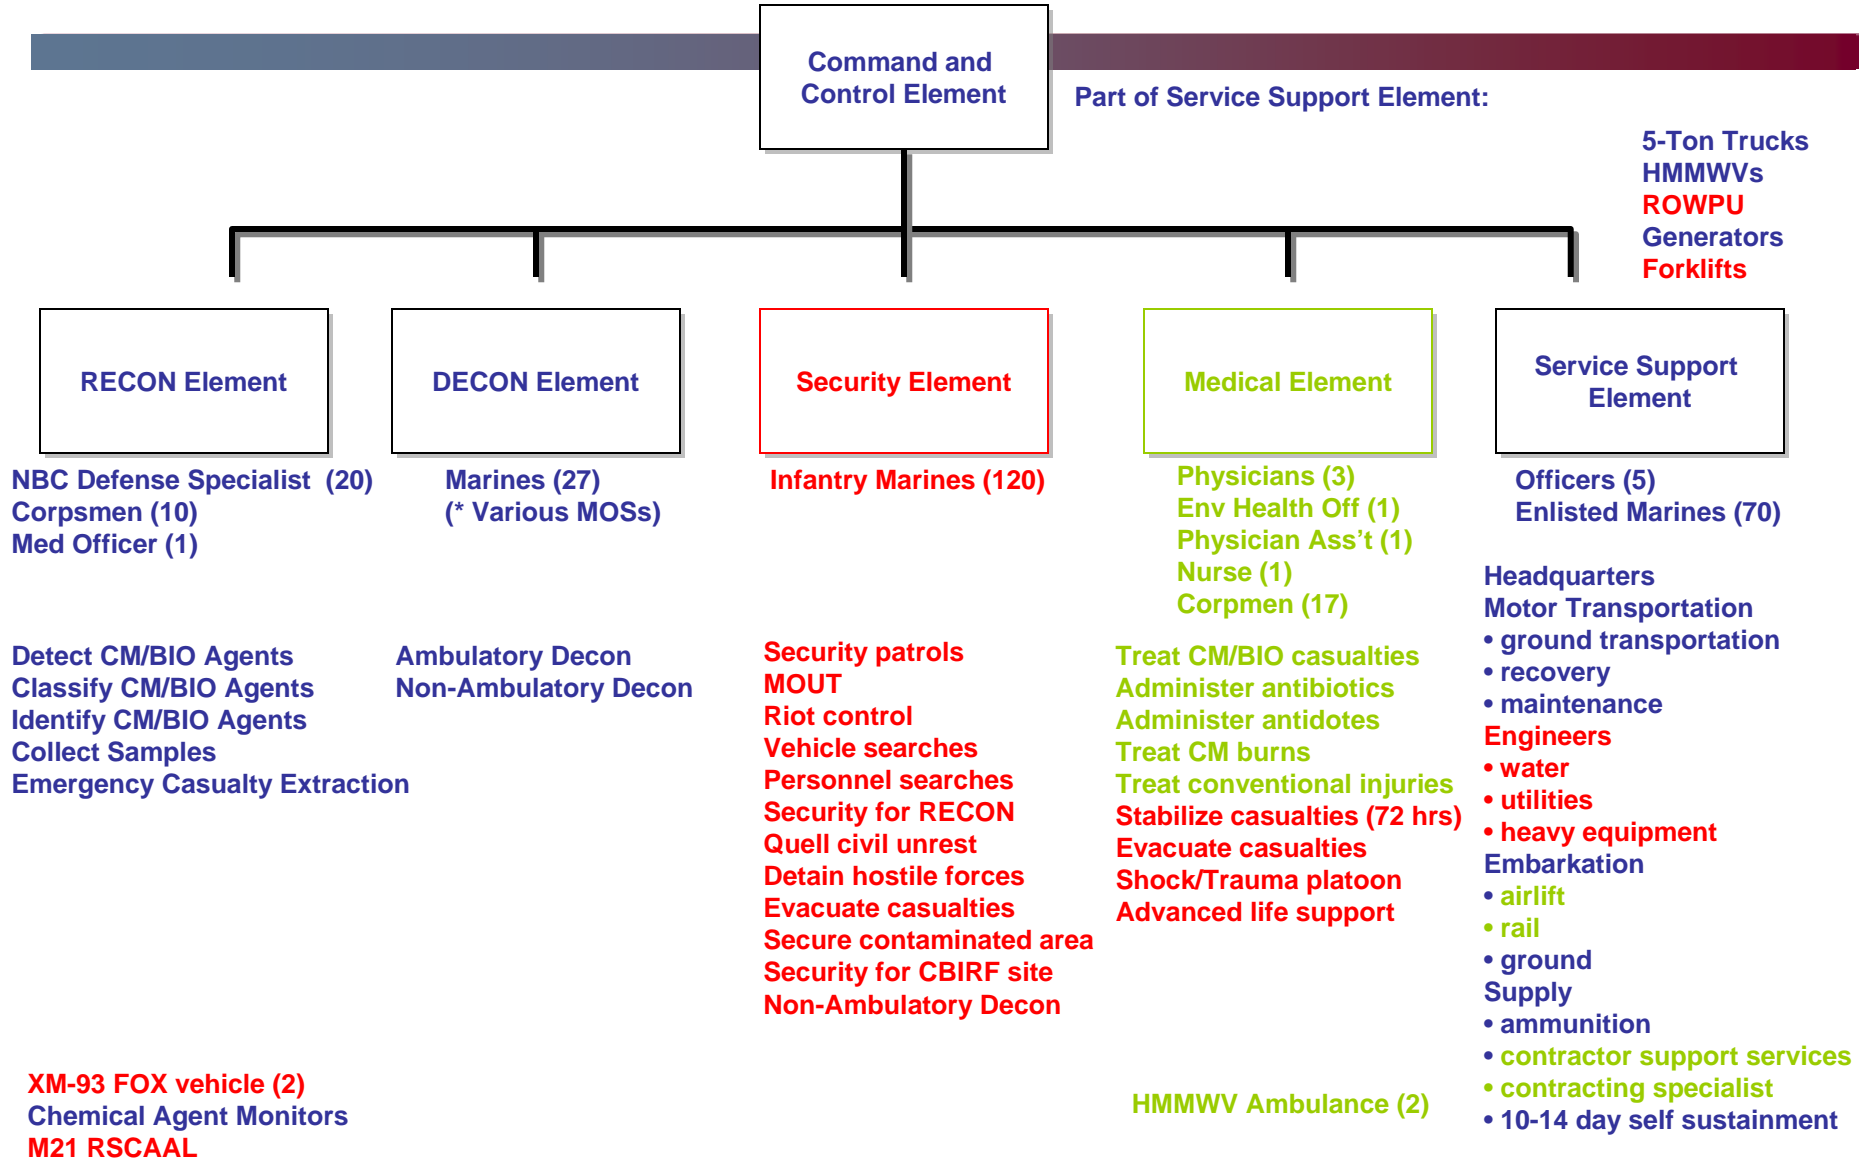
Command and Control Element

Part of Service Support Element:

5-Ton Trucks
HMMWVs
ROWPU
Generators
Forklifts

RECON Element

DECON Element

Security Element

Medical Element

Service Support Element

NBC Defense Specialist (20)
Corpsmen (10)
Med Officer (1)

Detect CM/BIO Agents
Classify CM/BIO Agents
Identify CM/BIO Agents
Collect Samples
Emergency Casualty Extraction

XM-93 FOX vehicle (2)
Chemical Agent Monitors
M21 RSCAAL

Marines (27)
(* Various MOSs)

Ambulatory Decon
Non-Ambulatory Decon

Infantry Marines (120)

Security patrols
MOUT
Riot control
Vehicle searches
Personnel searches
Security for RECON
Quell civil unrest
Detain hostile forces
Evacuate casualties
Secure contaminated area
Security for CBIRF site
Non-Ambulatory Decon

Physicians (3)
Env Health Off (1)
Physician Ass't (1)
Nurse (1)
Corpmen (17)

Treat CM/BIO casualties
Administer antibiotics
Administer antidotes
Treat CM burns
Treat conventional injuries
Stabilize casualties (72 hrs)
Evacuate casualties
Shock/Trauma platoon
Advanced life support

HMMWV Ambulance (2)

Officers (5)
Enlisted Marines (70)

Headquarters
Motor Transportation
• ground transportation
• recovery
• maintenance
Engineers
• water
• utilities
• heavy equipment
Embarkation
• airlift
• rail
• ground
Supply
• ammunition
• contractor support services
• contracting specialist
• 10-14 day self sustainment